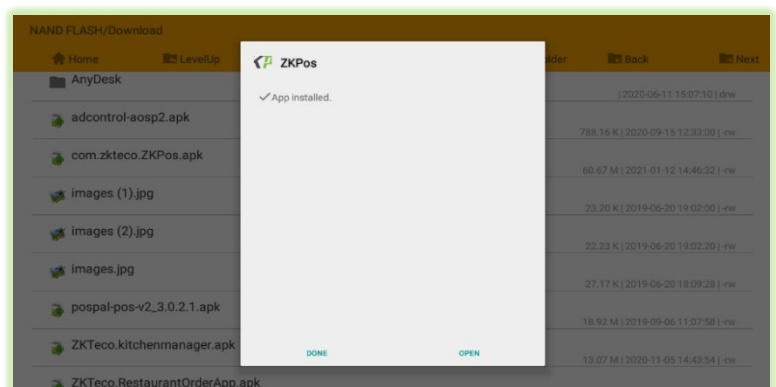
NAND FLASH/Download

Home LevelUp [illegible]lder Back Next

AnyDesk | 2020-06-11 15:07:10 | drw

adcontrol-aosp2.apk 788.16 K | 2020-09-15 12:33:00 | -rw

com.zkteco.ZKPos.apk 60.67 M | 2021-01-12 14:46:32 | -rw

images (1).jpg 23.20 K | 2019-06-20 19:02:00 | -rw

images (2).jpg 22.23 K | 2019-06-20 19:02:20 | -rw

images.jpg 27.17 K | 2019-06-20 18:09:28 | -rw

pospal-pos-v2_3.0.2.1.apk 18.92 M | 2019-09-06 11:07:58 | -rw

ZKTeco.kitchenmanager.apk 13.07 M | 2020-11-05 14:43:54 | -rw

ZKTeco.RestaurantOrderApp.apk

ZKPos

✓App installed.

DONE

OPEN